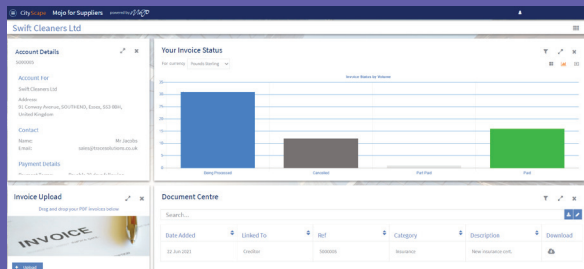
CityScape Mojo for Suppliers powered by

Swift Cleaners Ltd

Account Details
SW0001

Account For
Swift Cleaners Ltd

Address
31 Conway Avenue, SOUTHEND, Essex, SS3 8BH, United Kingdom

Contact
Name: Mr Jacobs
Email: sales@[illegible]

Payment Details

Your Invoice Status

For currency: Pounds Sterling

Invoice Status by Volume

35
30
25
20
15
10
5
0

Being Processed
Cancelled
Part Paid
Paid

Invoice Upload
Drag and drop your PDF invoices below

INVOICE

Upload

Document Centre

Search...

| Date Added | Linked To | Ref | Category | Description | Download |
|---|---|---|---|---|---|
| 22 Jun 2021 | Creditor | SW0001 | Insurance | New insurance cert. | |